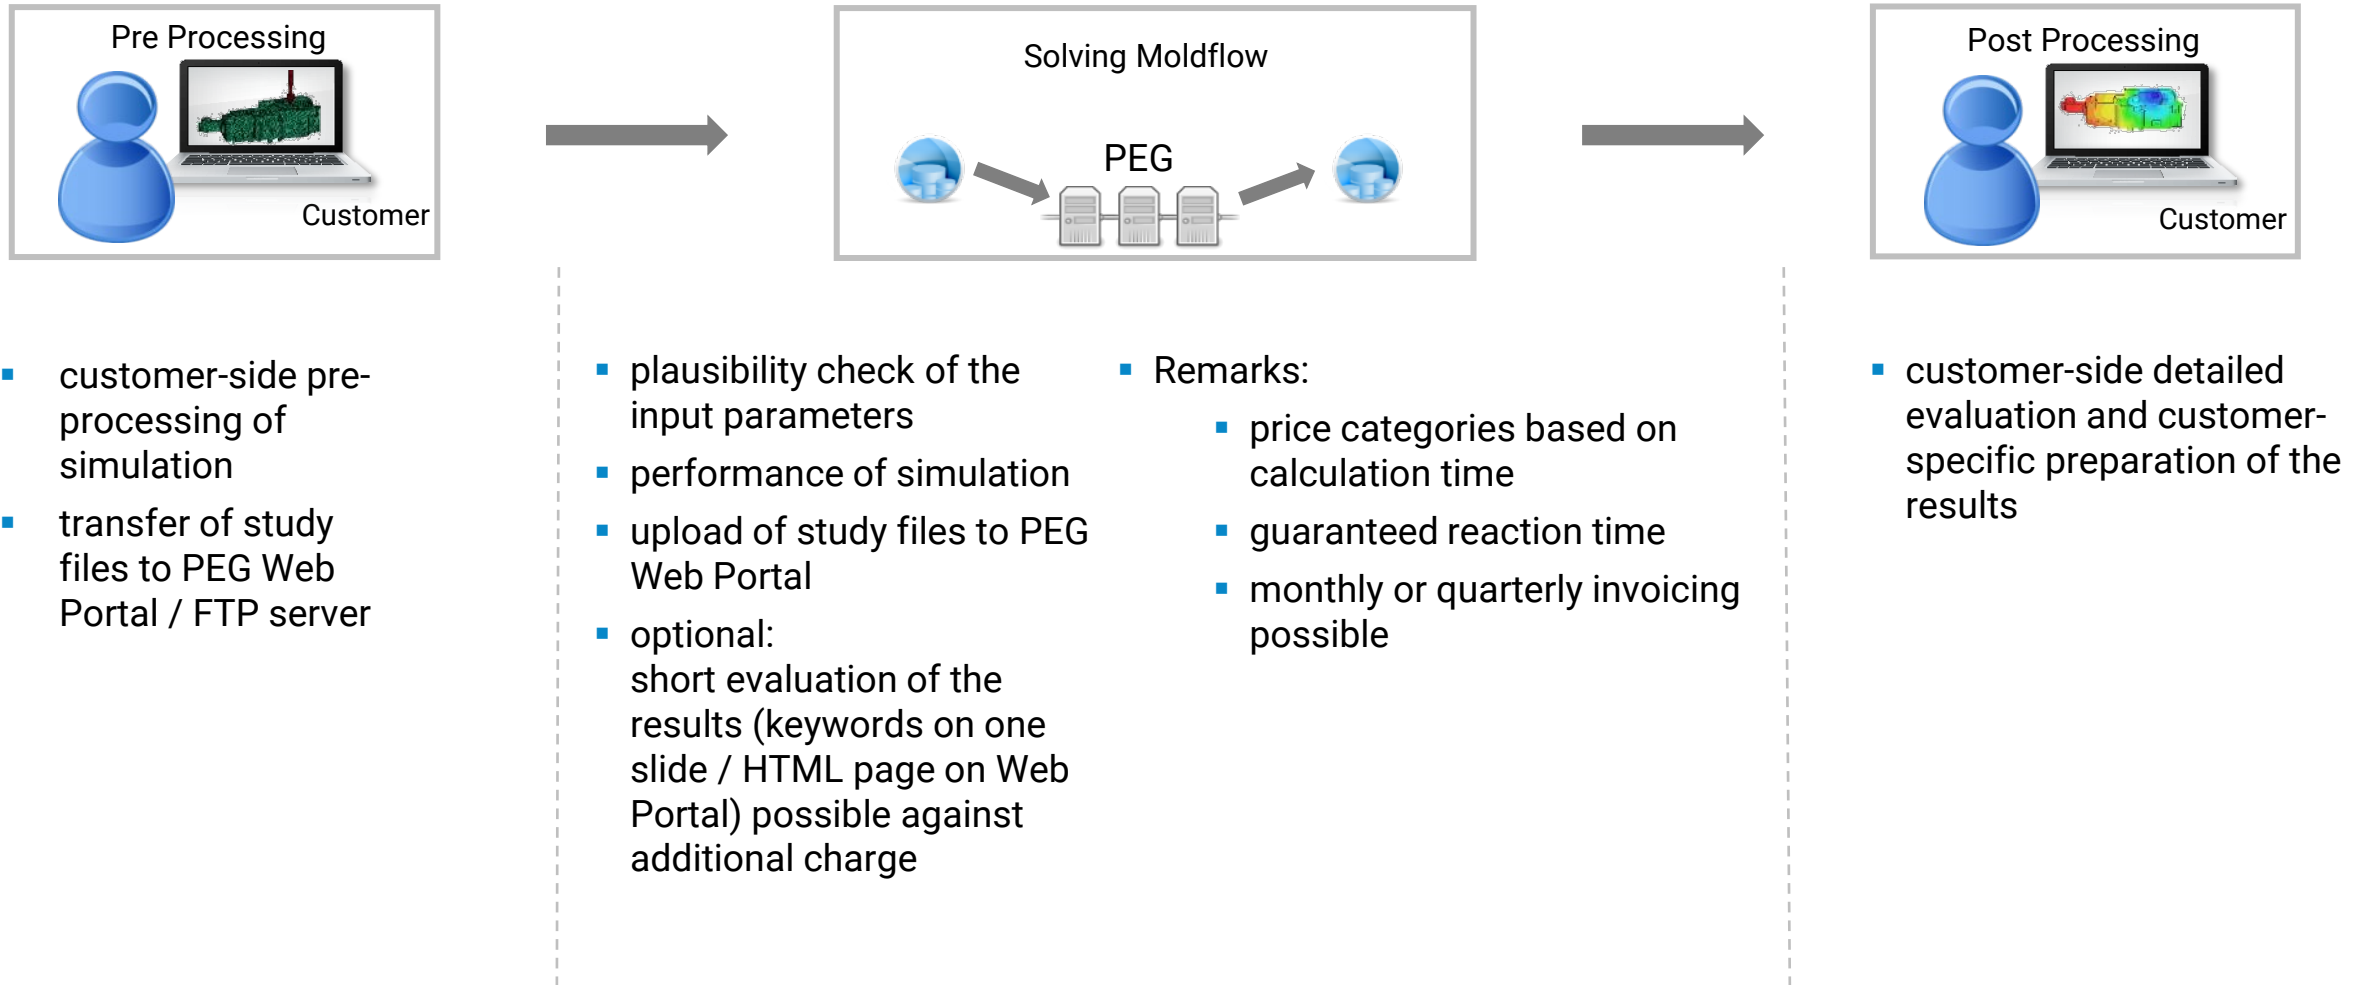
Pre Processing

Customer

Solving Moldflow

PEG

Post Processing

Customer

- customer-side pre-processing of simulation
- transfer of study files to PEG Web Portal / FTP server

- plausibility check of the input parameters
- performance of simulation
- upload of study files to PEG Web Portal
- optional:
short evaluation of the results (keywords on one slide / HTML page on Web Portal) possible against additional charge

- Remarks:
  - price categories based on calculation time
  - guaranteed reaction time
  - monthly or quarterly invoicing possible

- customer-side detailed evaluation and customer-specific preparation of the results